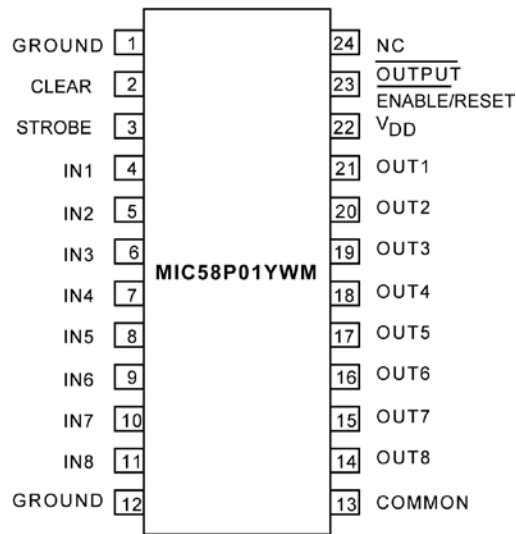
GROUND 1
CLEAR 2
STROBE 3
IN1 4
IN2 5
IN3 6
IN4 7
IN5 8
IN6 9
IN7 10
IN8 11
GROUND 12

MIC58P01YWM

24 NC
23 $\overline{\text{OUTPUT ENABLE/RESET}}$
22 $V_{DD}$
21 OUT1
20 OUT2
19 OUT3
18 OUT4
17 OUT5
16 OUT6
15 OUT7
14 OUT8
13 COMMON